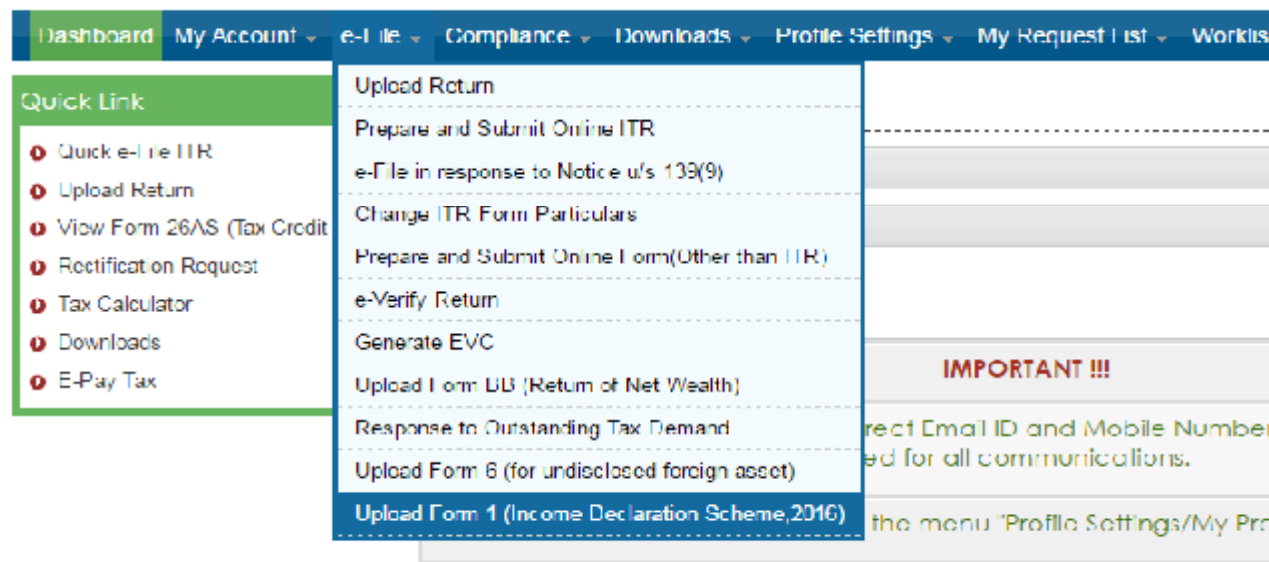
Dashboard My Account e-File Compliance Downloads Profile Settings My Request List Worklis

Quick Link

Quick e-File ITR
Upload Return
View Form 26AS (Tax Credit
Rectification Request
Tax Calculator
Downloads
E-Pay Tax

Upload Return
Prepare and Submit Online ITR
e-File in response to Notice u/s 139(9)
Change ITR Form Particulars
Prepare and Submit Online Form(Other than ITR)
e-Verify Return
Generate EVC
Upload Form BB (Return of Net Wealth)
Response to Outstanding Tax Demand
Upload Form 6 (for undisclosed foreign asset)
Upload Form 1 (Income Declaration Scheme,2016)

IMPORTANT !!!

rrect Email ID and Mobile Numbe
ed for all communications.

the menu "Profile Settings/My Pro